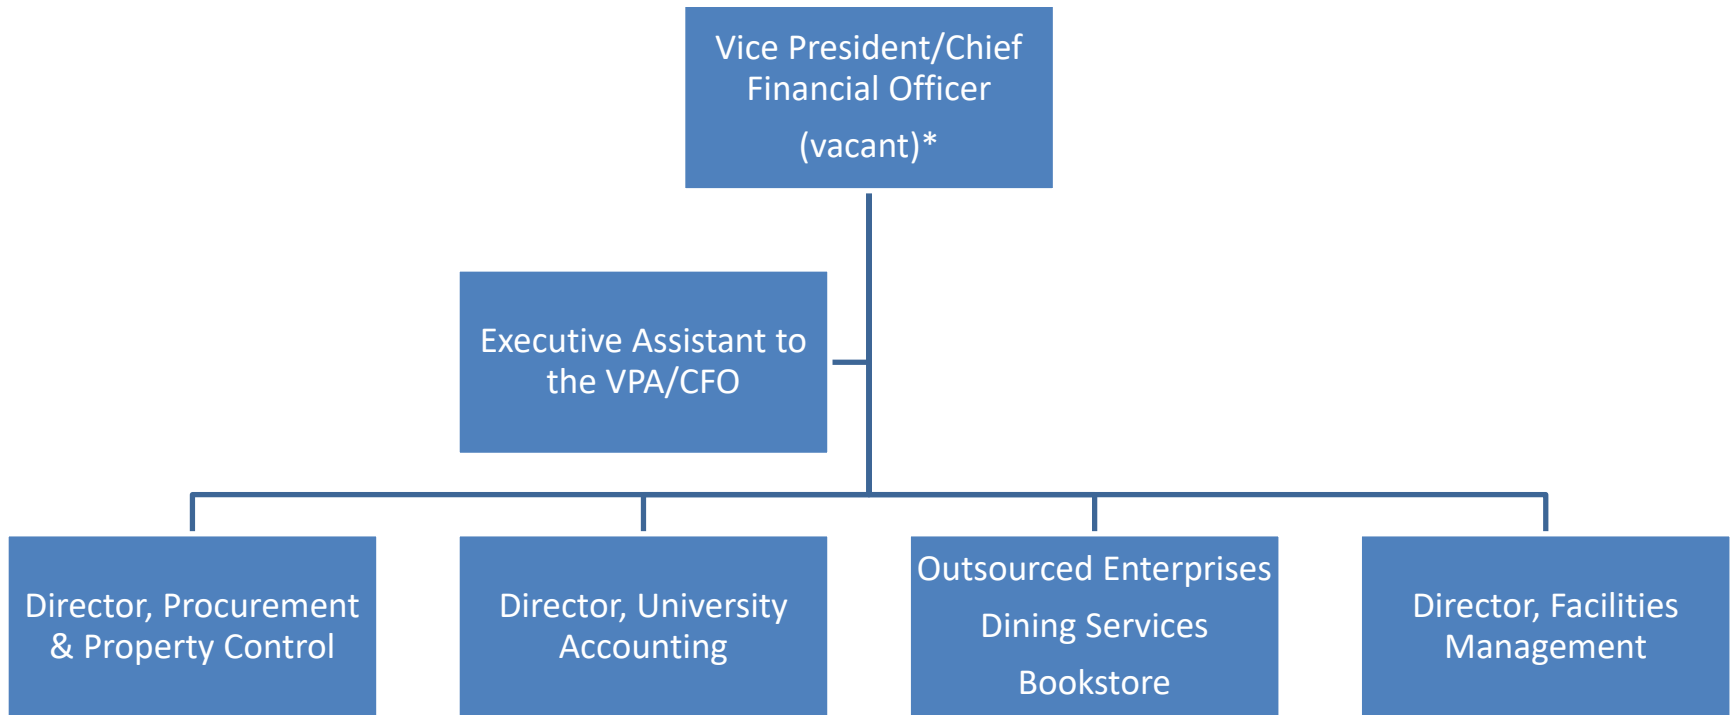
Vice President/Chief Financial Officer

(vacant)*

Executive Assistant to the VPA/CFO

Director, Procurement & Property Control

Director, University Accounting

Outsourced Enterprises

Dining Services

Bookstore

Director, Facilities Management